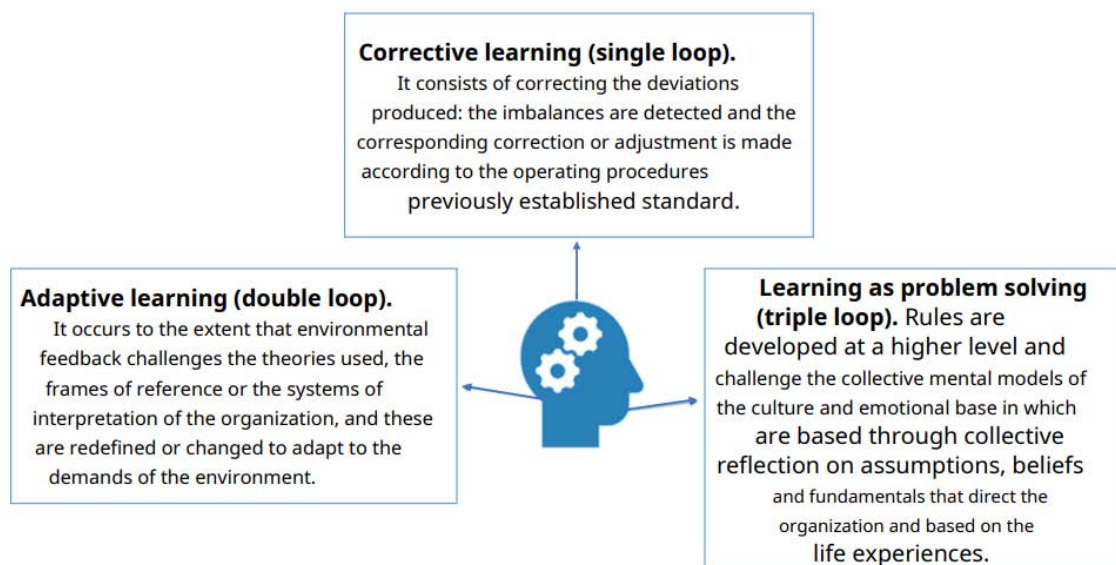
Corrective learning (single loop). It consists of correcting the deviations produced: the imbalances are detected and the corresponding correction or adjustment is made according to the operating procedures previously established standard.

Adaptive learning (double loop). It occurs to the extent that environmental feedback challenges the theories used, the frames of reference or the systems of interpretation of the organization, and these are redefined or changed to adapt to the demands of the environment.

Learning as problem solving (triple loop). Rules are developed at a higher level and challenge the collective mental models of the culture and emotional base in which are based through collective reflection on assumptions, beliefs and fundamentals that direct the organization and based on the life experiences.